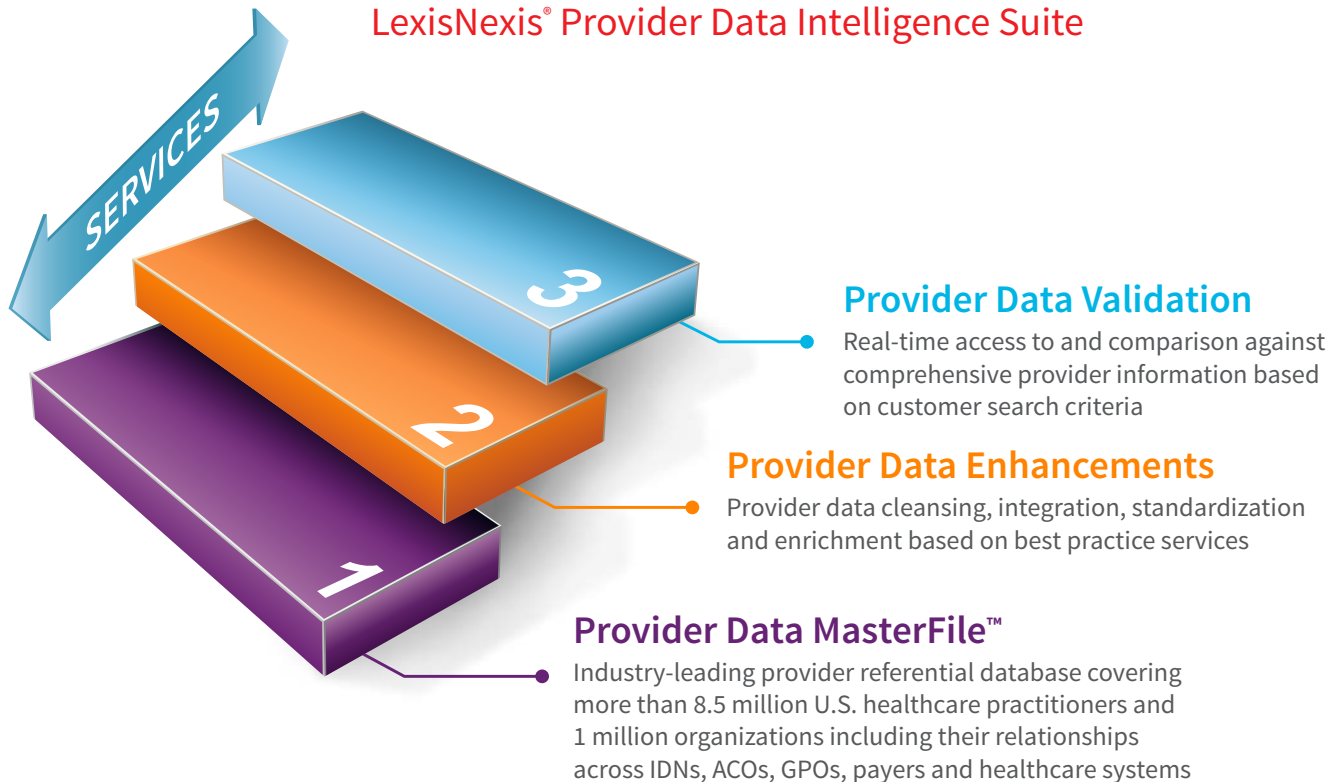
LexisNexis® Provider Data Intelligence Suite

SERVICES

3

2

1

Provider Data Validation
Real-time access to and comparison against comprehensive provider information based on customer search criteria

Provider Data Enhancements
Provider data cleansing, integration, standardization and enrichment based on best practice services

Provider Data MasterFile™
Industry-leading provider referential database covering more than 8.5 million U.S. healthcare practitioners and 1 million organizations including their relationships across IDNs, ACOs, GPOs, payers and healthcare systems